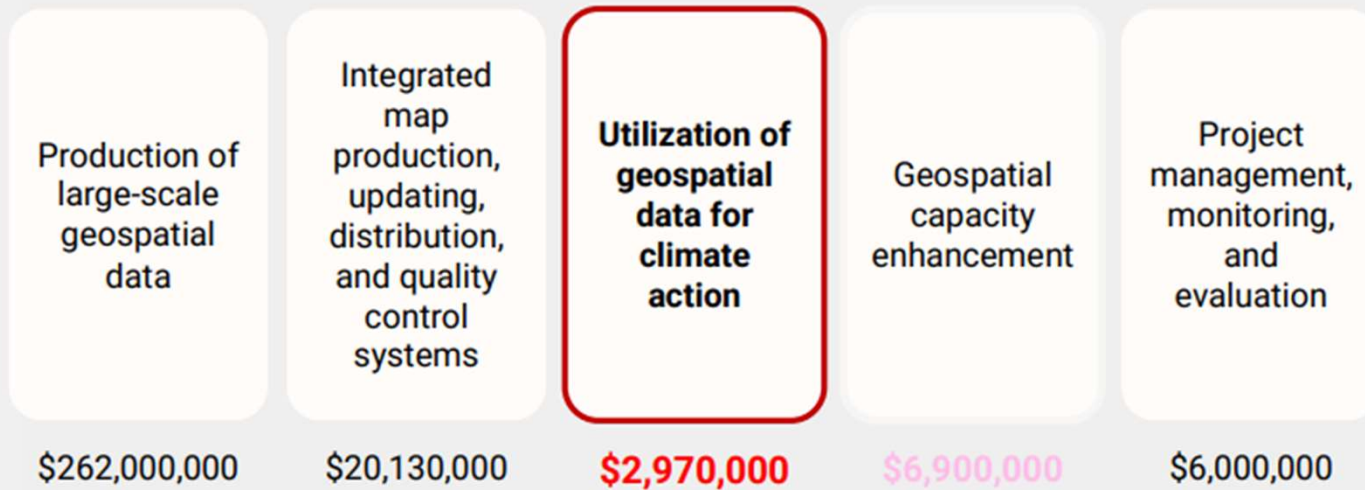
Production of large-scale geospatial data

$262,000,000

Integrated map production, updating, distribution, and quality control systems

$20,130,000

Utilization of geospatial data for climate action

$2,970,000

Geospatial capacity enhancement

$6,900,000

Project management, monitoring, and evaluation

$6,000,000